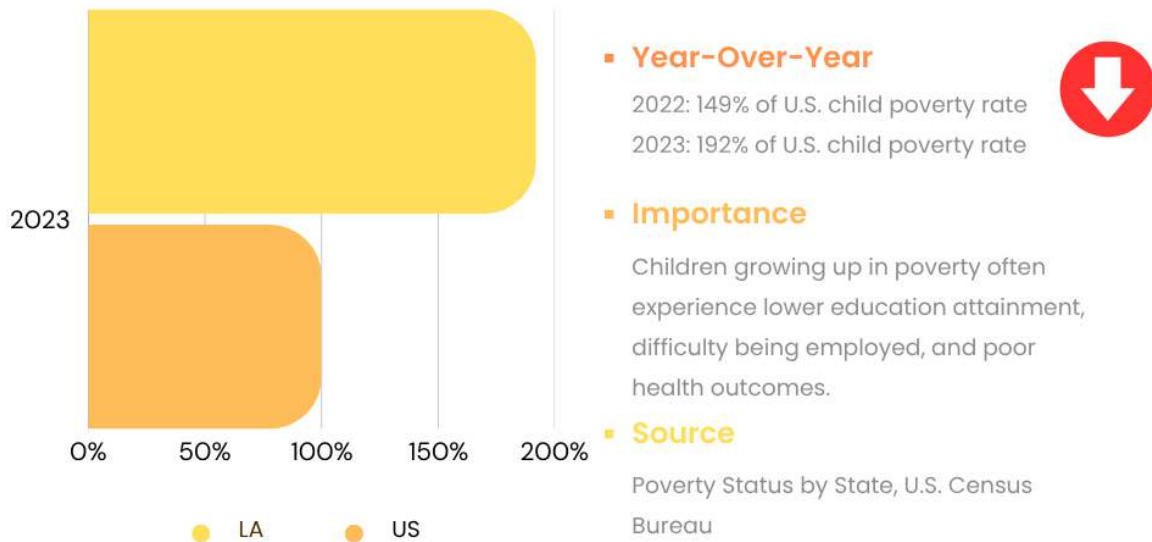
2023

0%
50%
100%
150%
200%

LA
US

Year-Over-Year

2022: 149% of U.S. child poverty rate
2023: 192% of U.S. child poverty rate

Importance

Children growing up in poverty often experience lower education attainment, difficulty being employed, and poor health outcomes.

Source

Poverty Status by State, U.S. Census Bureau